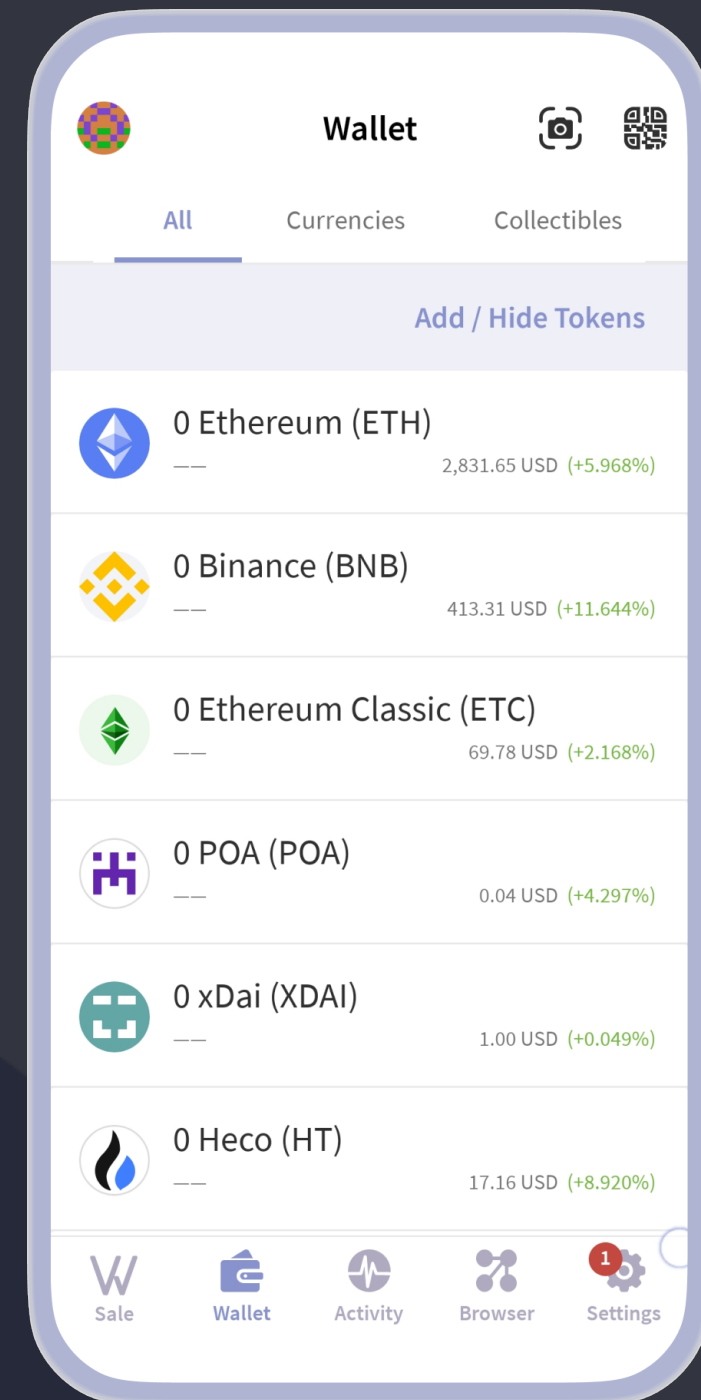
Wallet

All Currencies Collectibles

Add / Hide Tokens

0 Ethereum (ETH)
—— 2,831.65 USD (+5.968%)

0 Binance (BNB)
—— 413.31 USD (+11.644%)

0 Ethereum Classic (ETC)
—— 69.78 USD (+2.168%)

0 POA (POA)
—— 0.04 USD (+4.297%)

0 xDai (XDAI)
—— 1.00 USD (+0.049%)

0 Heco (HT)
—— 17.16 USD (+8.920%)

W Sale Wallet Activity Browser 1 Settings